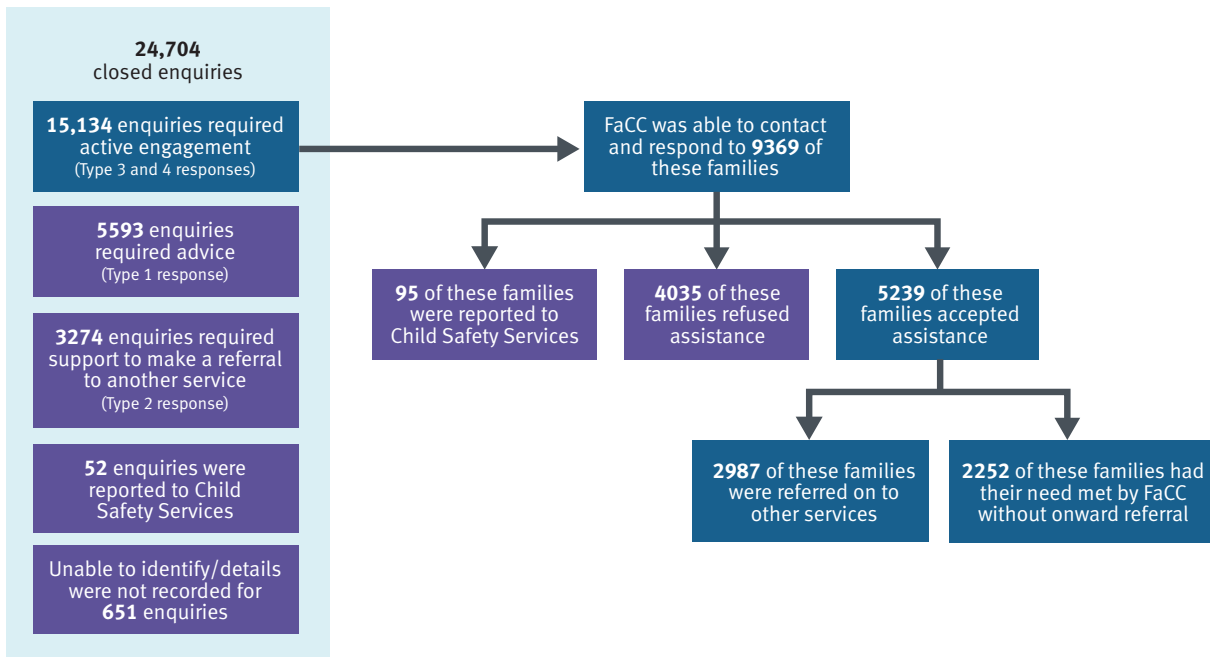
**24,704**
closed enquiries

**15,134** enquiries required active engagement
(Type 3 and 4 responses)

**5593** enquiries required advice
(Type 1 response)

**3274** enquiries required support to make a referral to another service
(Type 2 response)

**52** enquiries were reported to Child Safety Services

Unable to identify/details were not recorded for **651** enquiries

FaCC was able to contact and respond to **9369** of these families

**95** of these families were reported to Child Safety Services

**4035** of these families refused assistance

**5239** of these families accepted assistance

**2987** of these families were referred on to other services

**2252** of these families had their need met by FaCC without onward referral